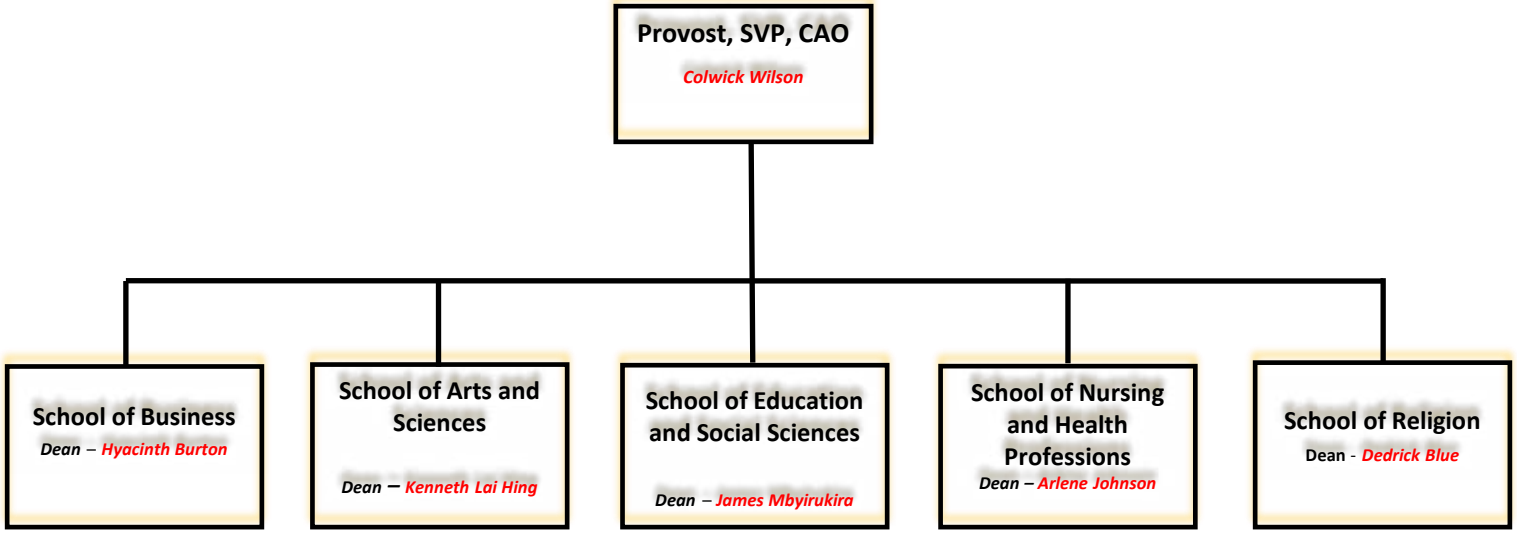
Provost, SVP, CAO
Colwick Wilson

School of Business
Dean – Hyacinth Burton

School of Arts and Sciences
Dean – Kenneth Lai Hing

School of Education and Social Sciences
Dean – James Mbyirukira

School of Nursing and Health Professions
Dean – Arlene Johnson

School of Religion
Dean - Dedrick Blue